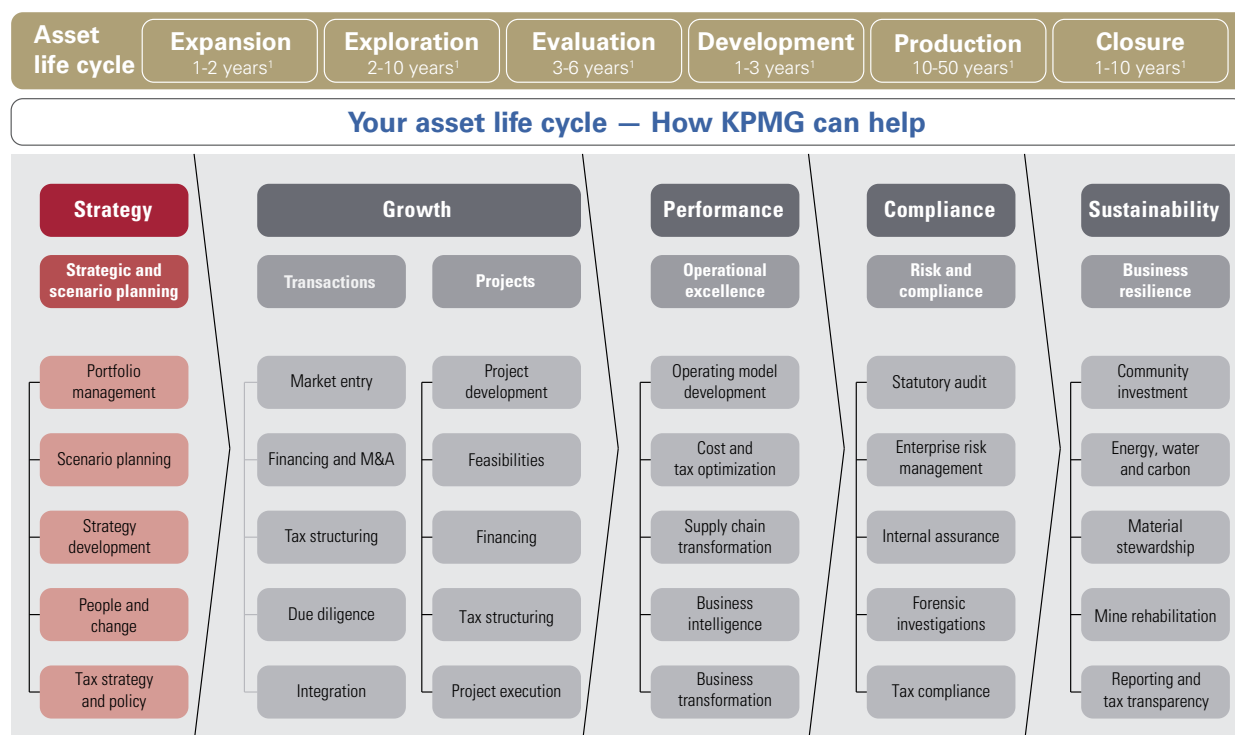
Asset life cycle

Expansion
1-2 years$^1$

Exploration
2-10 years$^1$

Evaluation
3-6 years$^1$

Development
1-3 years$^1$

Production
10-50 years$^1$

Closure
1-10 years$^1$

Your asset life cycle — How KPMG can help

Strategy

Strategic and scenario planning

Portfolio management

Scenario planning

Strategy development

People and change

Tax strategy and policy

Growth

Transactions

Market entry

Financing and M&A

Tax structuring

Due diligence

Integration

Projects

Project development

Feasibilities

Financing

Tax structuring

Project execution

Performance

Operational excellence

Operating model development

Cost and tax optimization

Supply chain transformation

Business intelligence

Business transformation

Compliance

Risk and compliance

Statutory audit

Enterprise risk management

Internal assurance

Forensic investigations

Tax compliance

Sustainability

Business resilience

Community investment

Energy, water and carbon

Material stewardship

Mine rehabilitation

Reporting and tax transparency